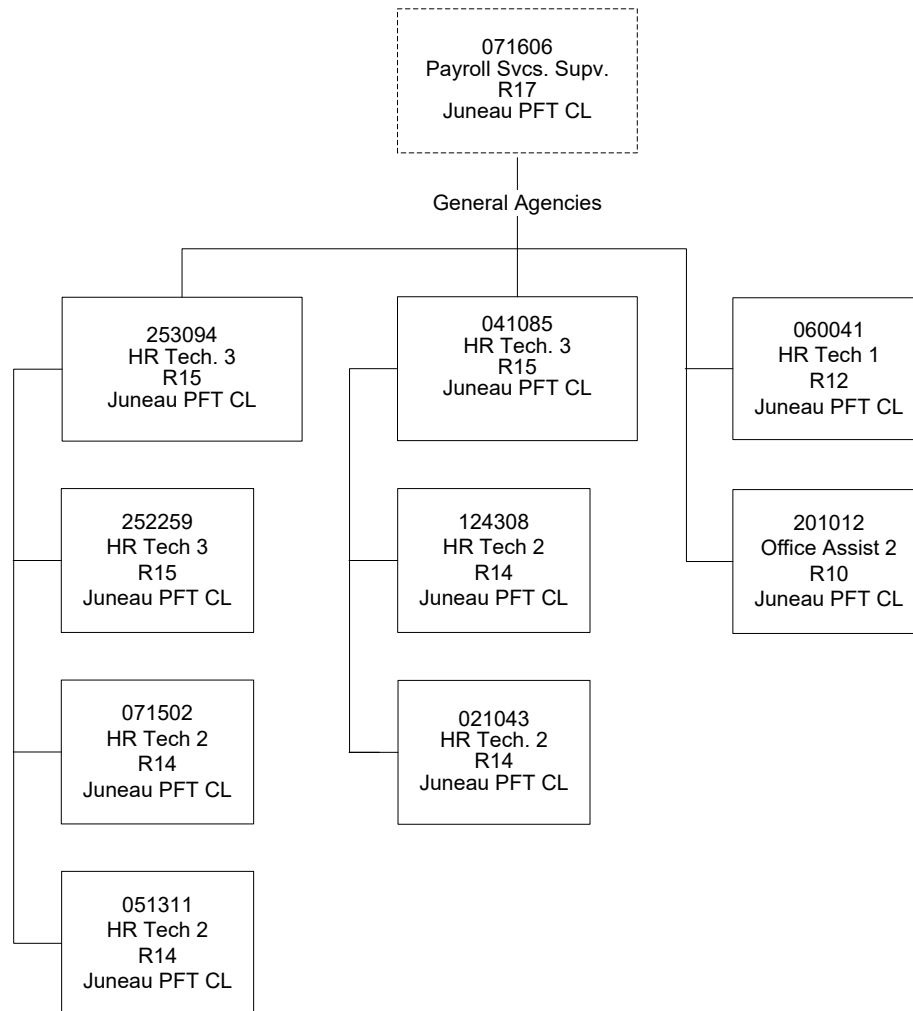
071606
Payroll Svcs. Supv.
R17
Juneau PFT CL

General Agencies

253094
HR Tech. 3
R15
Juneau PFT CL

252259
HR Tech 3
R15
Juneau PFT CL

071502
HR Tech 2
R14
Juneau PFT CL

051311
HR Tech 2
R14
Juneau PFT CL

041085
HR Tech. 3
R15
Juneau PFT CL

124308
HR Tech 2
R14
Juneau PFT CL

021043
HR Tech. 2
R14
Juneau PFT CL

060041
HR Tech 1
R12
Juneau PFT CL

201012
Office Assist 2
R10
Juneau PFT CL